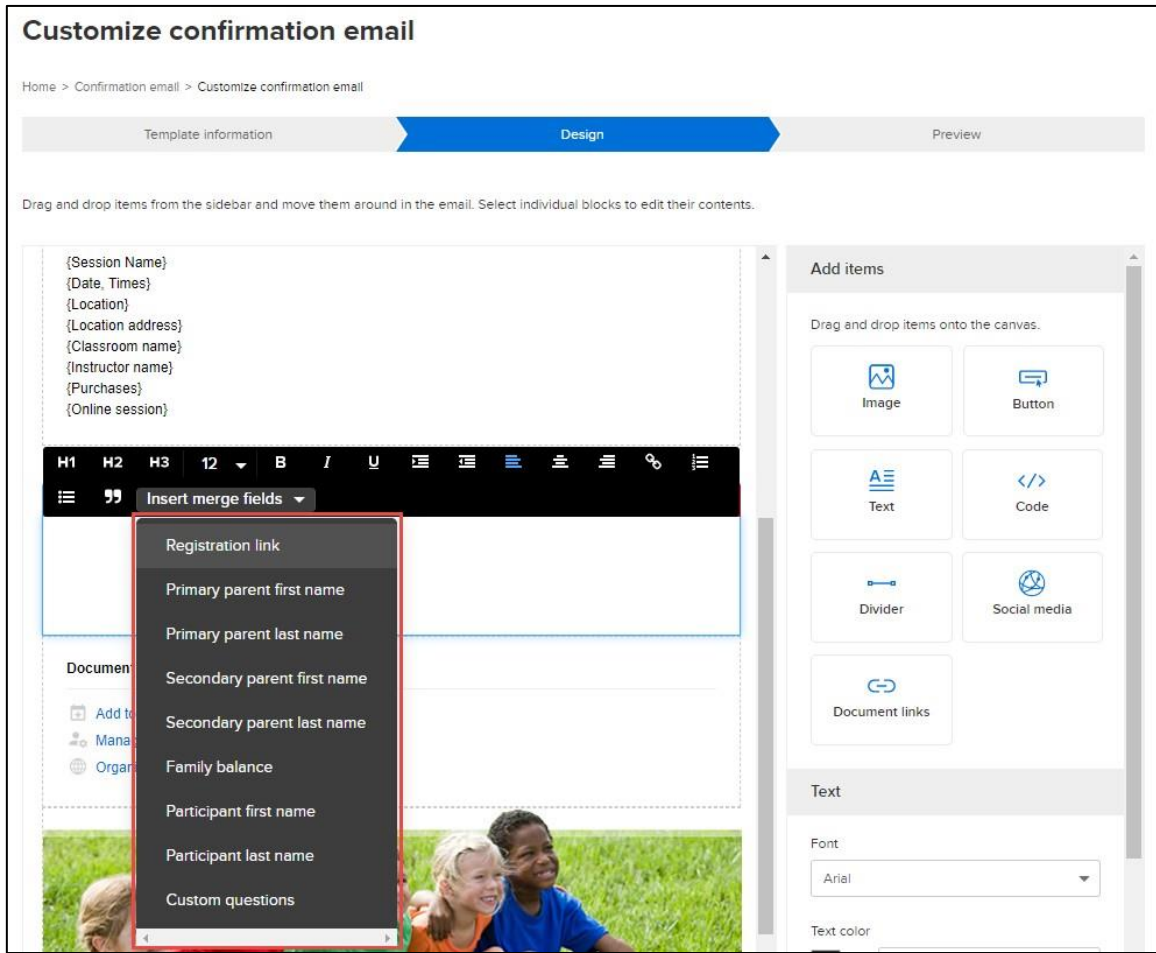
Customize confirmation email

Home > Confirmation email > Customize confirmation email

Template information

Design

Preview

Drag and drop items from the sidebar and move them around in the email. Select individual blocks to edit their contents.

{Session Name}
{Date, Times}
{Location}
{Location address}
{Classroom name}
{Instructor name}
{Purchases}
{Online session}

H1 H2 H3 12 B I U

Insert merge fields

Registration link
Primary parent first name
Primary parent last name
Secondary parent first name
Secondary parent last name
Family balance
Participant first name
Participant last name
Custom questions

Documen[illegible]
Add t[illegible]
Mana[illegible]
Organ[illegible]

Add items

Drag and drop items onto the canvas.

Image

Button

Text

Code

Divider

Social media

Document links

Text

Font

Arial

Text color